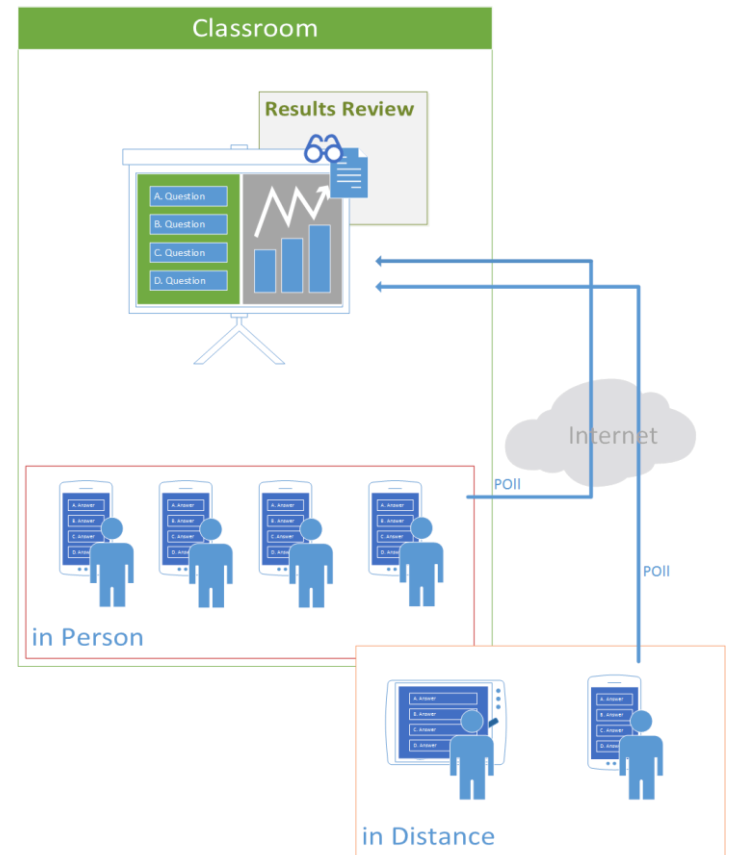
Classroom

Results Review

A. Question
B. Question
C. Question
D. Question

Internet

POll

POll

A. Answer
B. Answer
C. Answer
D. Answer

A. Answer
B. Answer
C. Answer
D. Answer

A. Answer
B. Answer
C. Answer
D. Answer

A. Answer
B. Answer
C. Answer
D. Answer

in Person

A. Answer
B. Answer
C. Answer
D. Answer

A. Answer
B. Answer
C. Answer
D. Answer

in Distance